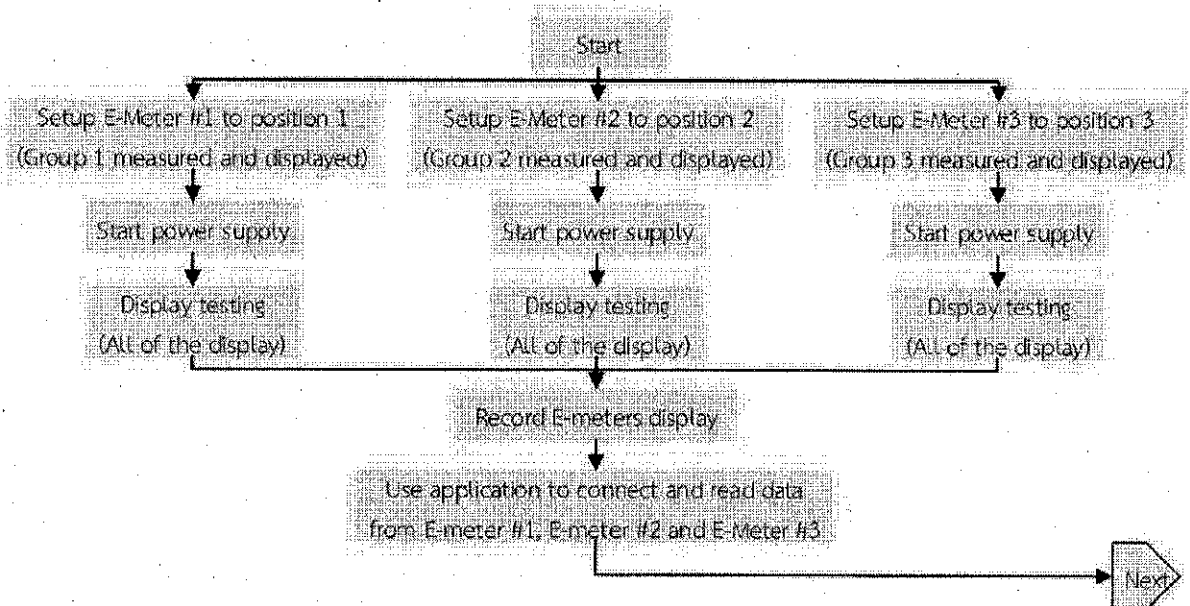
Start

Setup E-Meter #1 to position 1 (Group 1 measured and displayed)

Start power supply

Display testing (All of the display)

Setup E-Meter #2 to position 2 (Group 2 measured and displayed)

Start power supply

Display testing (All of the display)

Setup E-Meter #3 to position 3 (Group 3 measured and displayed)

Start power supply

Display testing (All of the display)

Record E-meters display

Use application to connect and read data from E-meter #1, E-meter #2 and E-Meter #3

Next